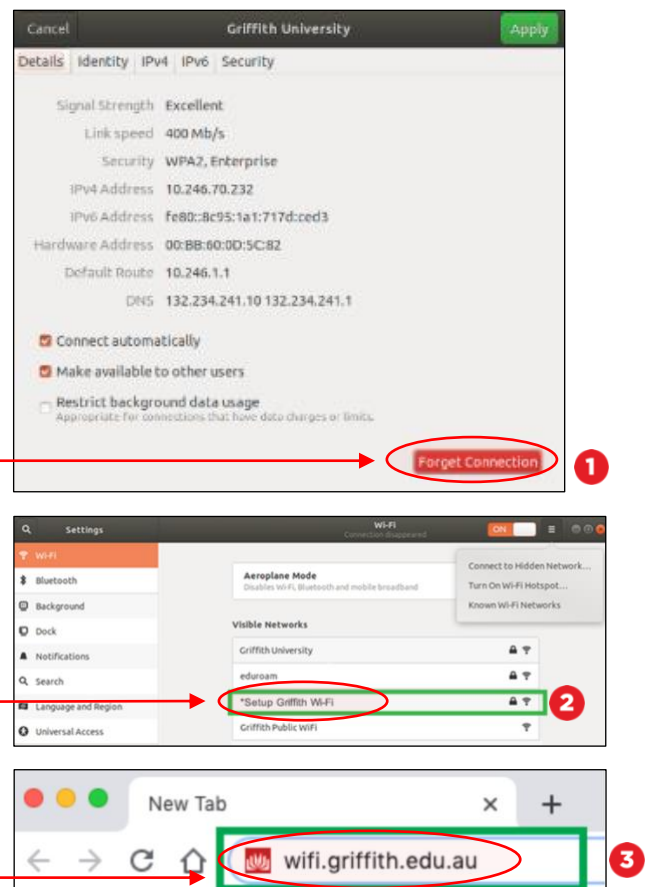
Cancel Griffith University Apply

Details Identity IPv4 IPv6 Security

Signal Strength Excellent

Link speed 400 Mb/s

Security WPA2, Enterprise

IPv4 Address 10.246.70.232

IPv6 Address fe80::8c95:1a1:717d:ced3

Hardware Address 00:BB:60:0D:5C:82

Default Route 10.246.1.1

DNS 132.234.241.10 132.234.241.1

Connect automatically

Make available to other users

Restrict background data usage
Appropriate for connections that have data charges or limits.

Forget Connection

1

Settings Wi-Fi
Connection disappeared
ON

Wi-Fi
Bluetooth
Background
Dock
Notifications
Search
Language and Region
Universal Access

Aeroplane Mode
Disables Wi-Fi, Bluetooth and mobile broadband

Connect to Hidden Network...
Turn On Wi-Fi Hotspot...
Known Wi-Fi Networks

Visible Networks

Griffith University
eduroam
*Setup Griffith Wi-Fi
Griffith Public WiFi

2

New Tab

wifi.griffith.edu.au

3